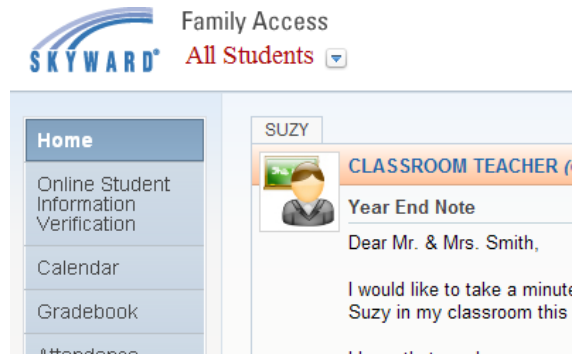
SKYWARD®

Family Access

All Students

Home

Online Student Information Verification

Calendar

Gradebook

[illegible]

SUZY

CLASSROOM TEACHER ([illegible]

Year End Note

Dear Mr. & Mrs. Smith,

I would like to take a minute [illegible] Suzy in my classroom this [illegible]

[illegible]